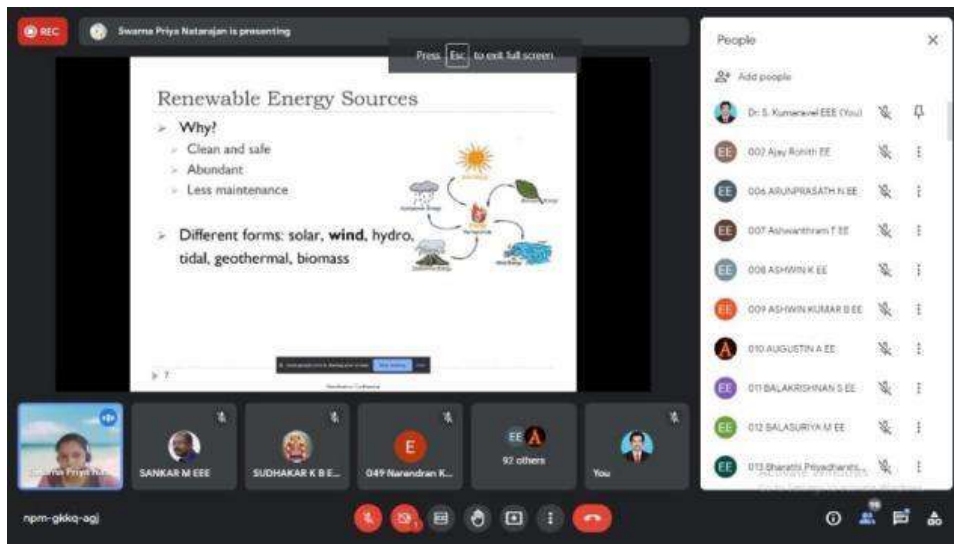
REC

Swarna Priya Natarajan is presenting

Press Esc to exit full screen

Renewable Energy Sources

Why?

Clean and safe

Abundant

Less maintenance

Different forms: solar, wind, hydro, tidal, geothermal, biomass

People

Add people

Dr. S. Kumaravel EEE (You)

002 Ajay Rohith EE

006 ARUNPRASATH N EE

007 Ashwanthram T EE

008 ASHWIN K EE

009 ASHWIN KUMAR B EE

010 AUGUSTIN A EE

011 BALAKRISHNAN S EE

012 BALASURIYA M EE

013 Bharathi Priyadharshi...

Swarna Priya Nat...

SANKAR M EEE

SUDHAKAR K B E...

049 Narendran K...

92 others

You

npm-gkkq-agj